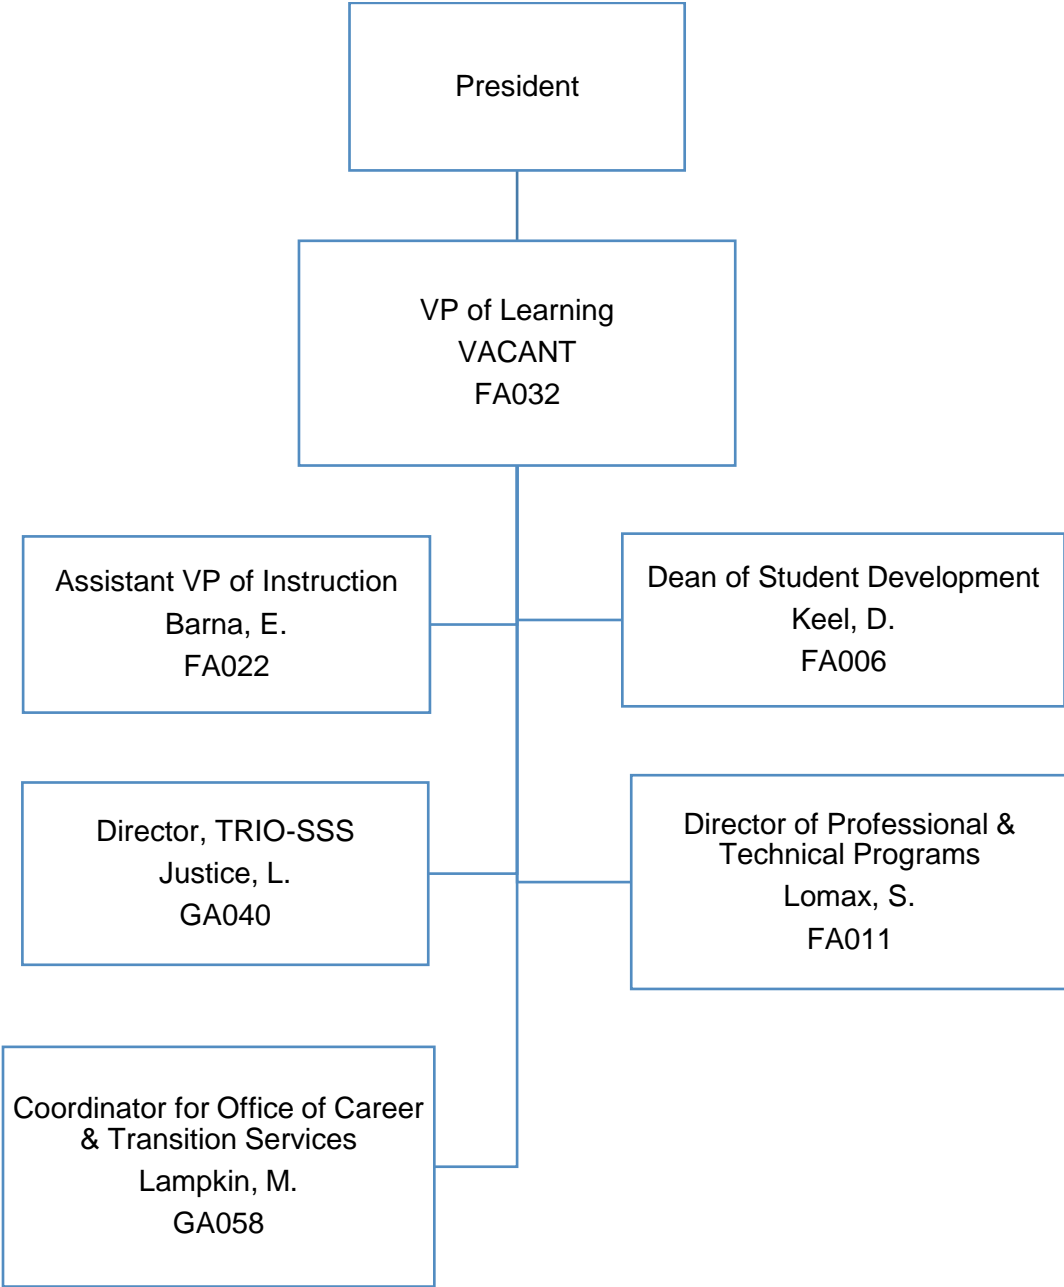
President

VP of Learning
VACANT
FA032

Assistant VP of Instruction
Barna, E.
FA022

Dean of Student Development
Keel, D.
FA006

Director, TRIO-SSS
Justice, L.
GA040

Director of Professional & Technical Programs
Lomax, S.
FA011

Coordinator for Office of Career & Transition Services
Lampkin, M.
GA058